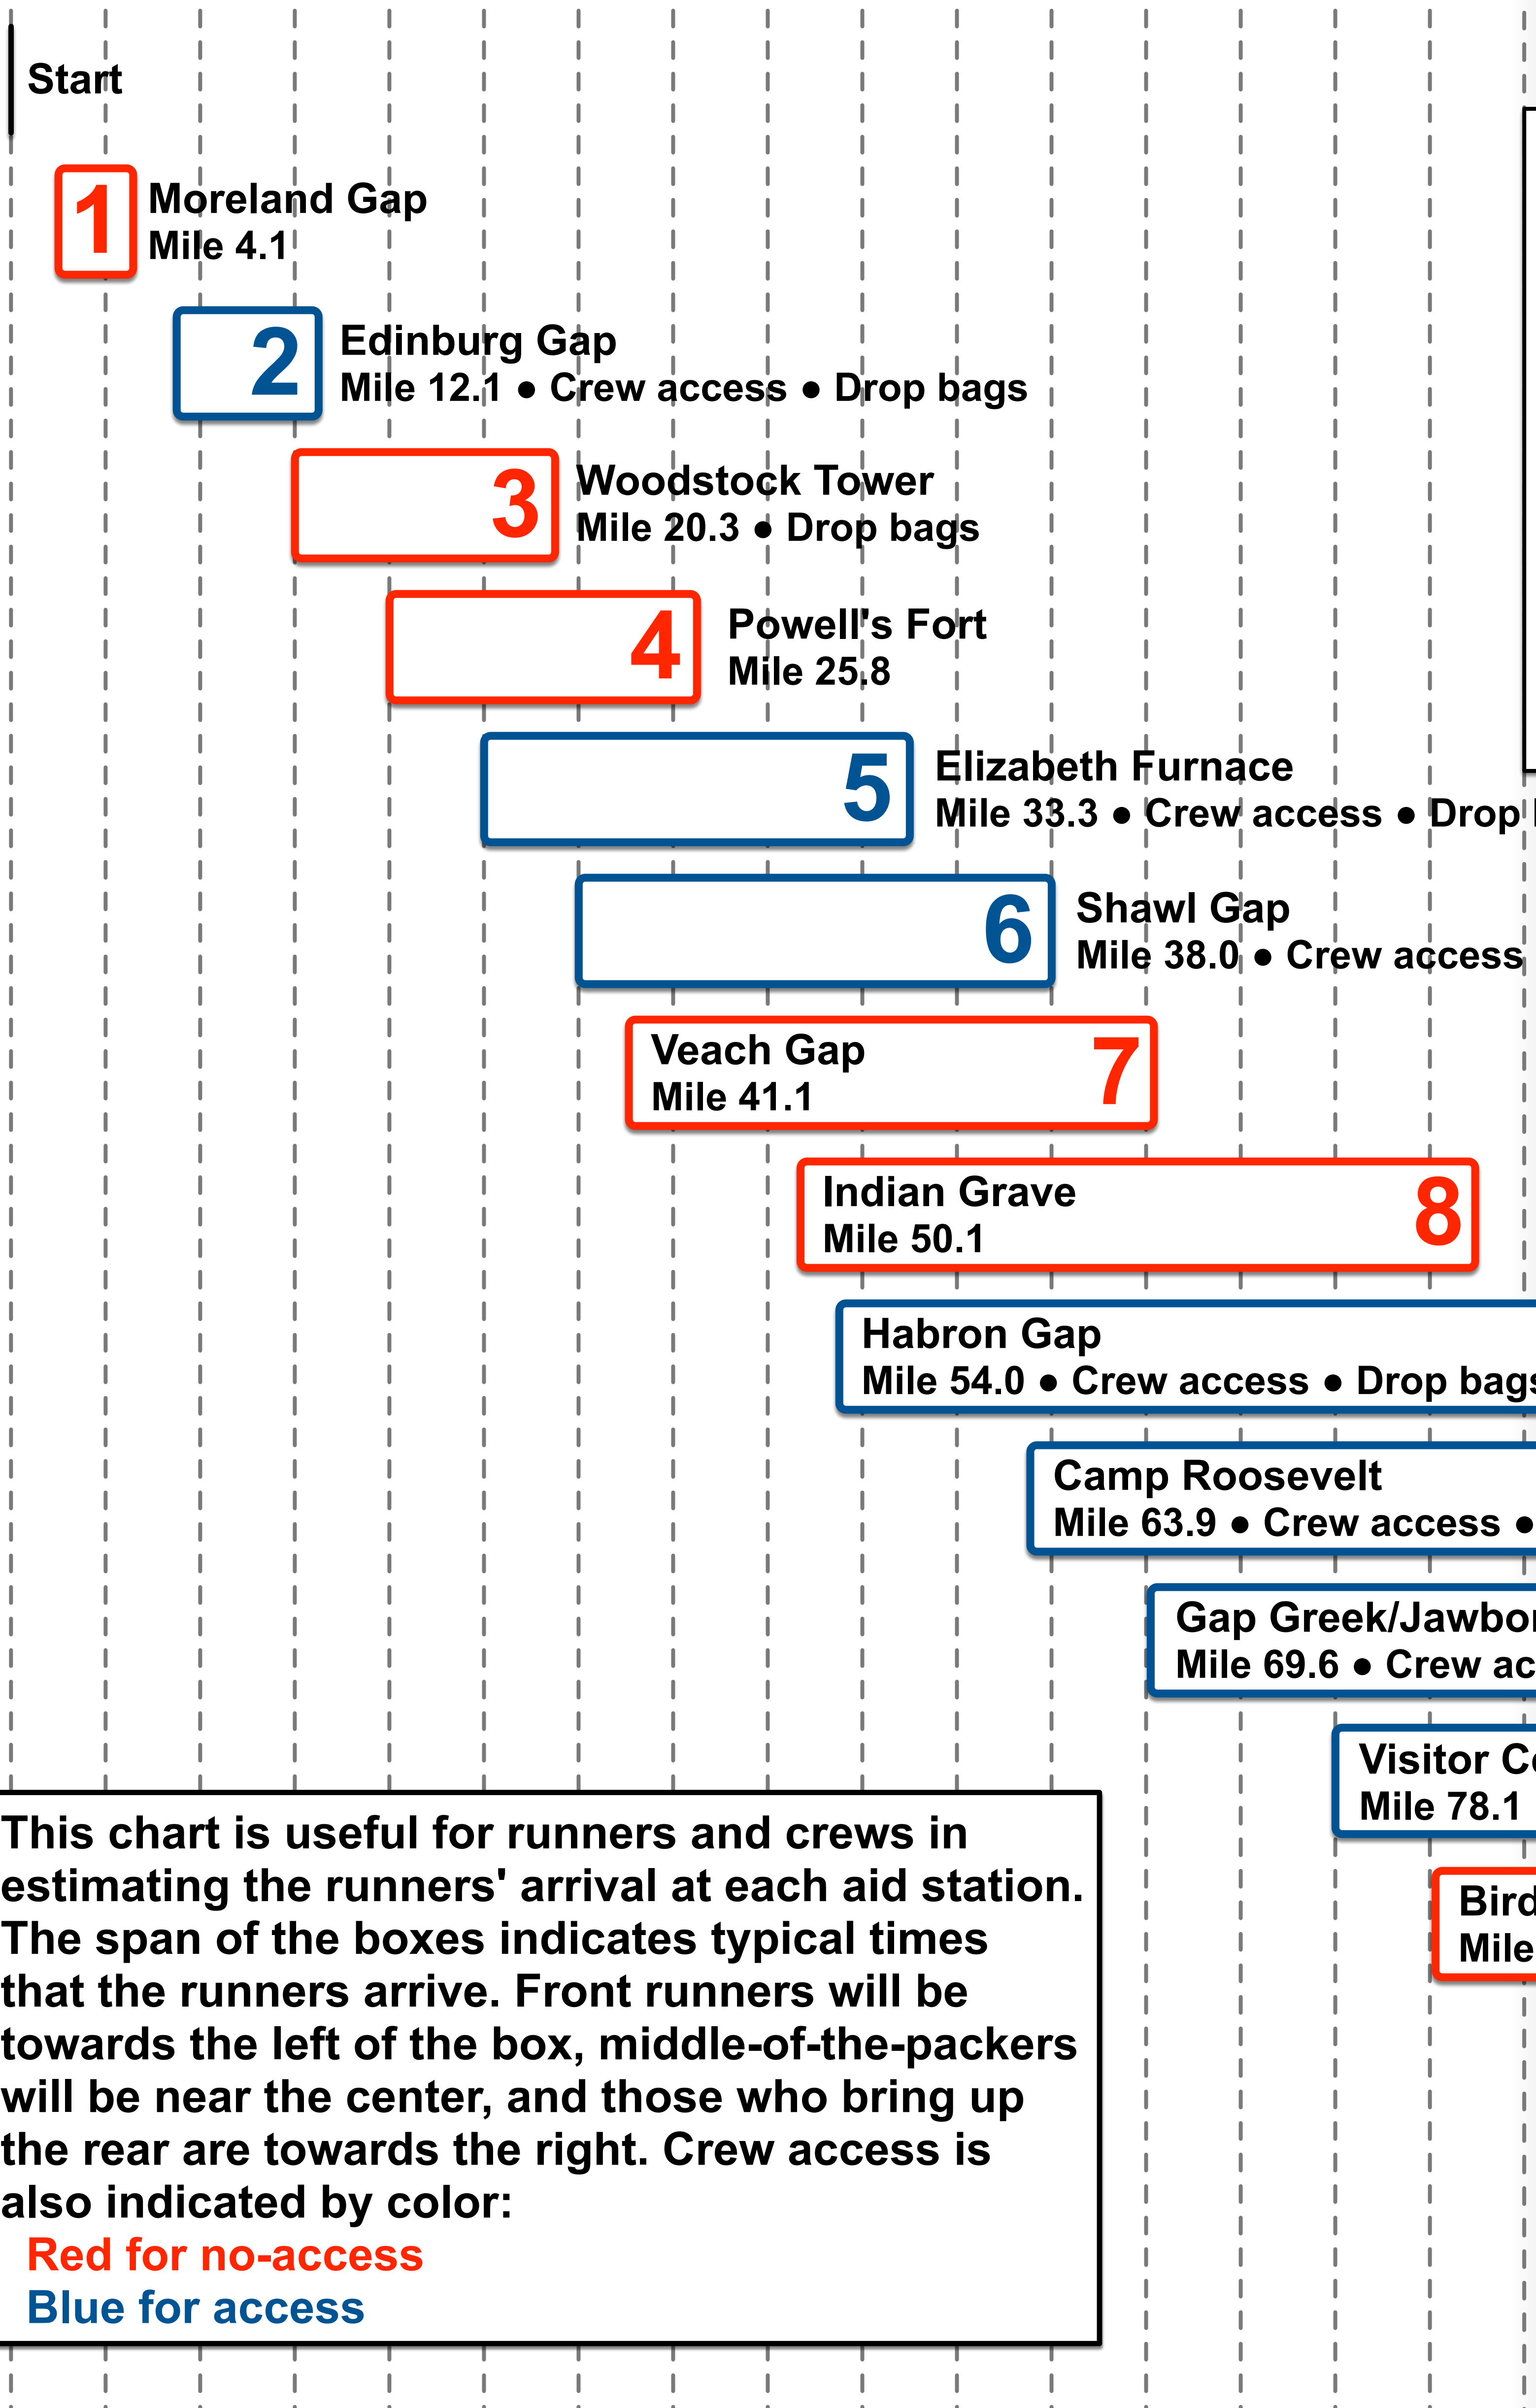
Start

1 Moreland Gap
Mile 4.1

2 Edinburg Gap
Mile 12.1 • Crew access • Drop bags

3 Woodstock Tower
Mile 20.3 • Drop bags

4 Powell's Fort
Mile 25.8

5 Elizabeth Furnace
Mile 33.3 • Crew access • Drop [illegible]

6 Shawl Gap
Mile 38.0 • Crew access

Veach Gap
Mile 41.1 7

Indian Grave
Mile 50.1 8

Habron Gap
Mile 54.0 • Crew access • Drop bag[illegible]

Camp Roosevelt
Mile 63.9 • Crew access • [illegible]

Gap Greek/Jawbo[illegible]
Mile 69.6 • Crew ac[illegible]

Visitor C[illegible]
Mile 78.1

Bird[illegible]
Mile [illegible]

This chart is useful for runners and crews in estimating the runners' arrival at each aid station. The span of the boxes indicates typical times that the runners arrive. Front runners will be towards the left of the box, middle-of-the-packers will be near the center, and those who bring up the rear are towards the right. Crew access is also indicated by color:
Red for no-access
Blue for access